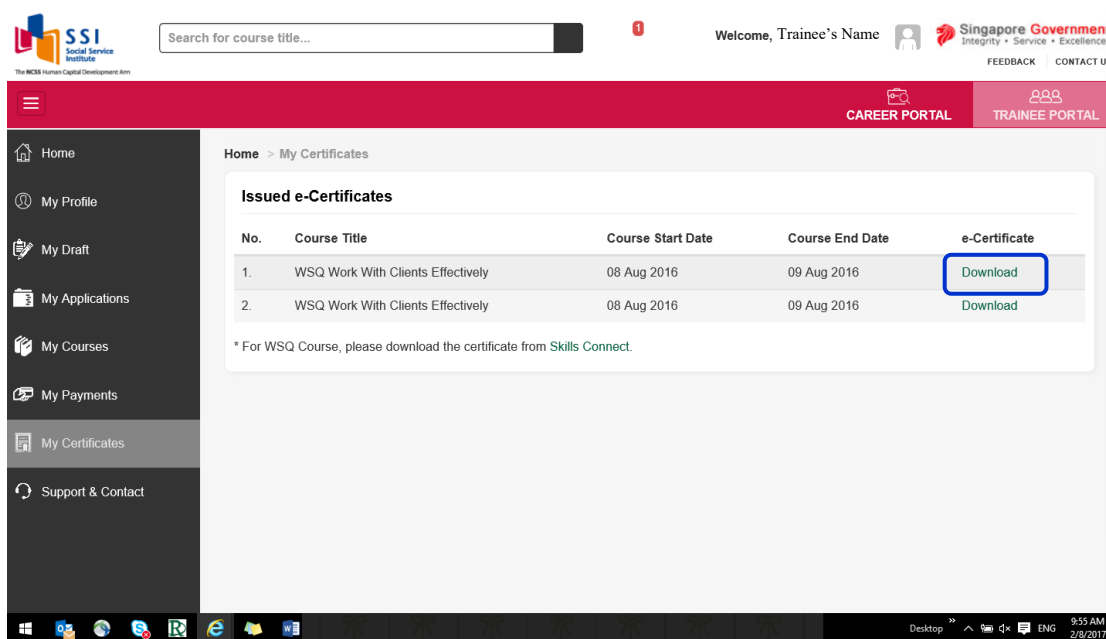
SSI Social Service Institute
The NCSS Human Capital Development Arm

Search for course title...

1

Welcome, Trainee's Name

Singapore Governmen
Integrity • Service • Excellence

FEEDBACK CONTACT U

CAREER PORTAL TRAINEE PORTAL

Home
My Profile
My Draft
My Applications
My Courses
My Payments
My Certificates
Support & Contact

Home > My Certificates

Issued e-Certificates

| No. | Course Title | Course Start Date | Course End Date | e-Certificate |
|---|---|---|---|---|
| 1. | WSQ Work With Clients Effectively | 08 Aug 2016 | 09 Aug 2016 | Download |
| 2. | WSQ Work With Clients Effectively | 08 Aug 2016 | 09 Aug 2016 | Download |

* For WSQ Course, please download the certificate from Skills Connect.

Desktop ENG 9:55 AM 2/8/2017